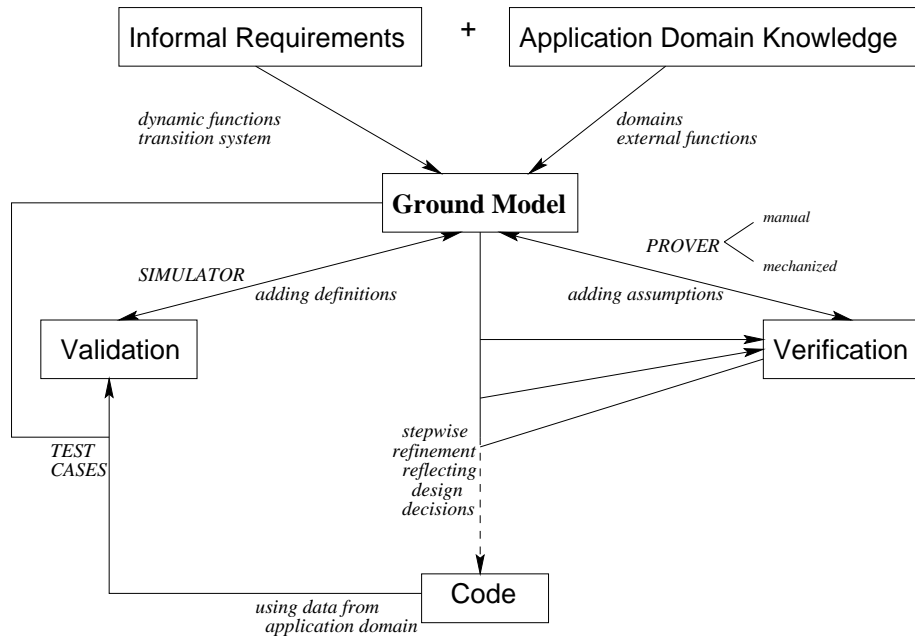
Informal Requirements

+

Application Domain Knowledge

dynamic functions
transition system

domains
external functions

Ground Model

manual

PROVER

mechanized

SIMULATOR

adding definitions

adding assumptions

Validation

Verification

TEST CASES

stepwise refinement reflecting design decisions

Code

using data from application domain